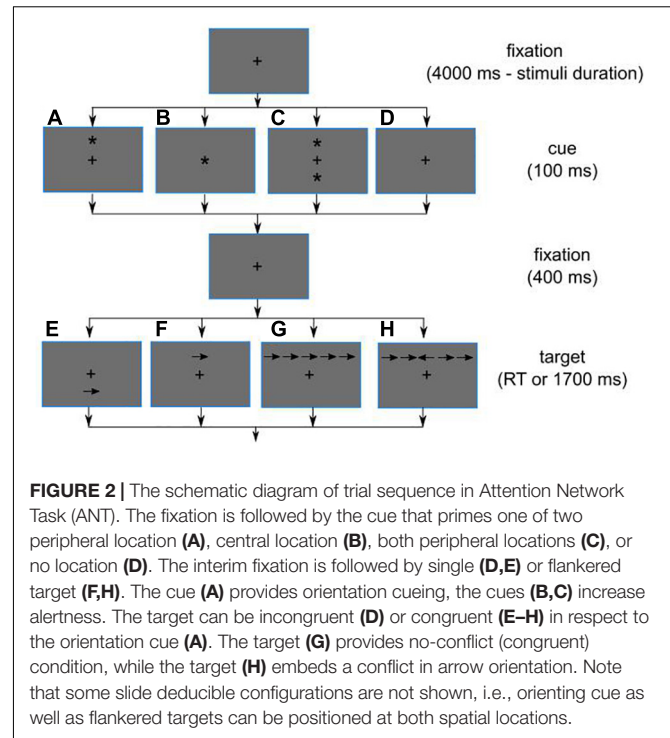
fixation
(4000 ms - stimuli duration)

A
*
+

B
*

C
*
+
*

D
+

cue
(100 ms)

+

fixation
(400 ms)

E
+
→

F
→
+

G
→→→→→
+

H
→→←→→
+

target
(RT or 1700 ms)

**FIGURE 2 |** The schematic diagram of trial sequence in Attention Network Task (ANT). The fixation is followed by the cue that primes one of two peripheral location **(A)**, central location **(B)**, both peripheral locations **(C)**, or no location **(D)**. The interim fixation is followed by single **(D,E)** or flankered target **(F,H)**. The cue **(A)** provides orientation cueing, the cues **(B,C)** increase alertness. The target can be incongruent **(D)** or congruent **(E–H)** in respect to the orientation cue **(A)**. The target **(G)** provides no-conflict (congruent) condition, while the target **(H)** embeds a conflict in arrow orientation. Note that some slide deducible configurations are not shown, i.e., orienting cue as well as flankered targets can be positioned at both spatial locations.